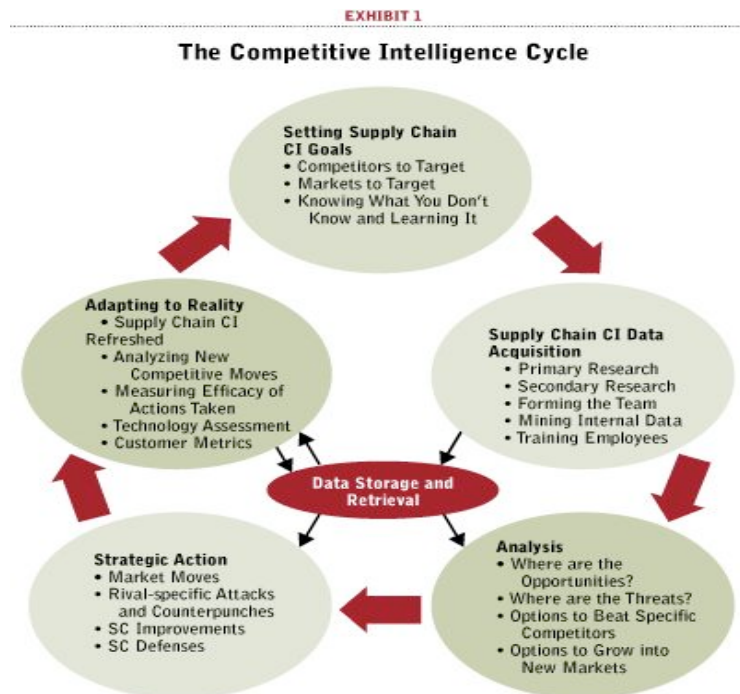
EXHIBIT 1

The Competitive Intelligence Cycle

Setting Supply Chain CI Goals
• Competitors to Target
• Markets to Target
• Knowing What You Don't Know and Learning It

Supply Chain CI Data Acquisition
• Primary Research
• Secondary Research
• Forming the Team
• Mining Internal Data
• Training Employees

Analysis
• Where are the Opportunities?
• Where are the Threats?
• Options to Beat Specific Competitors
• Options to Grow into New Markets

Strategic Action
• Market Moves
• Rival-specific Attacks and Counterpunches
• SC Improvements
• SC Defenses

Adapting to Reality
• Supply Chain CI Refreshed
• Analyzing New Competitive Moves
• Measuring Efficacy of Actions Taken
• Technology Assessment
• Customer Metrics

Data Storage and Retrieval